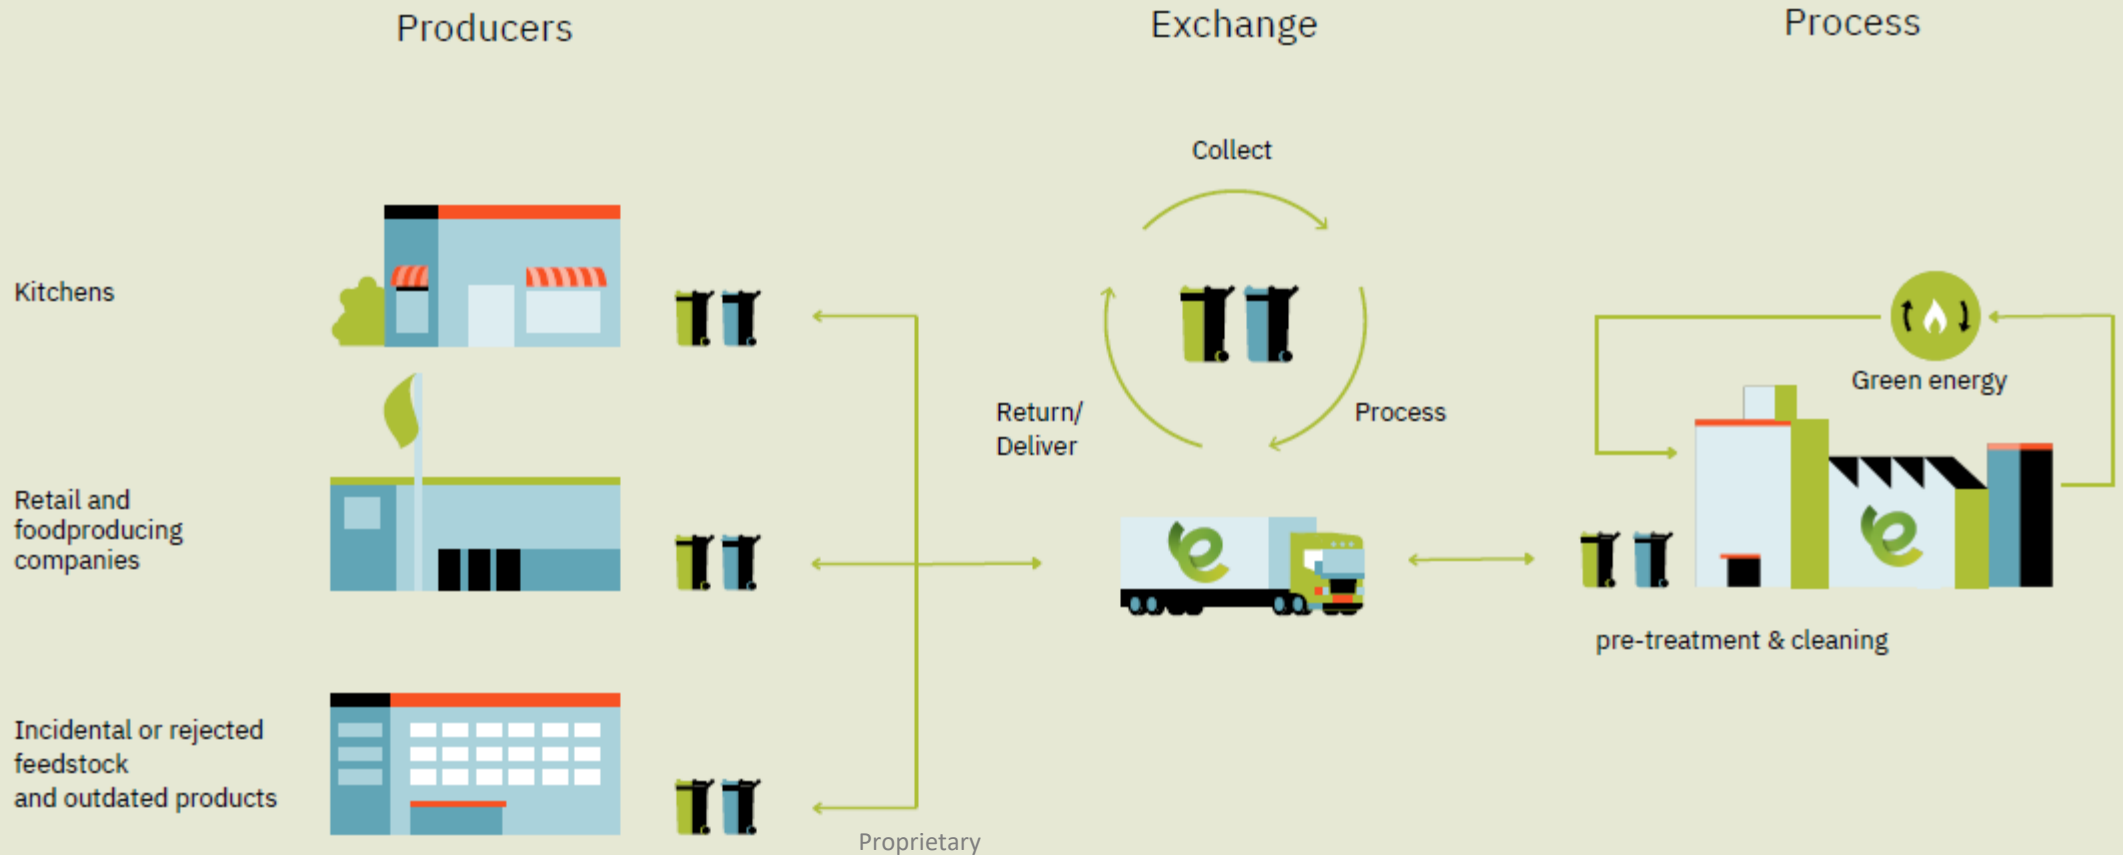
Producers

Exchange

Process

Collect

Kitchens

Return/ Deliver

Process

Green energy

Retail and foodproducing companies

pre-treatment & cleaning

Incidental or rejected feedstock and outdated products

Proprietary